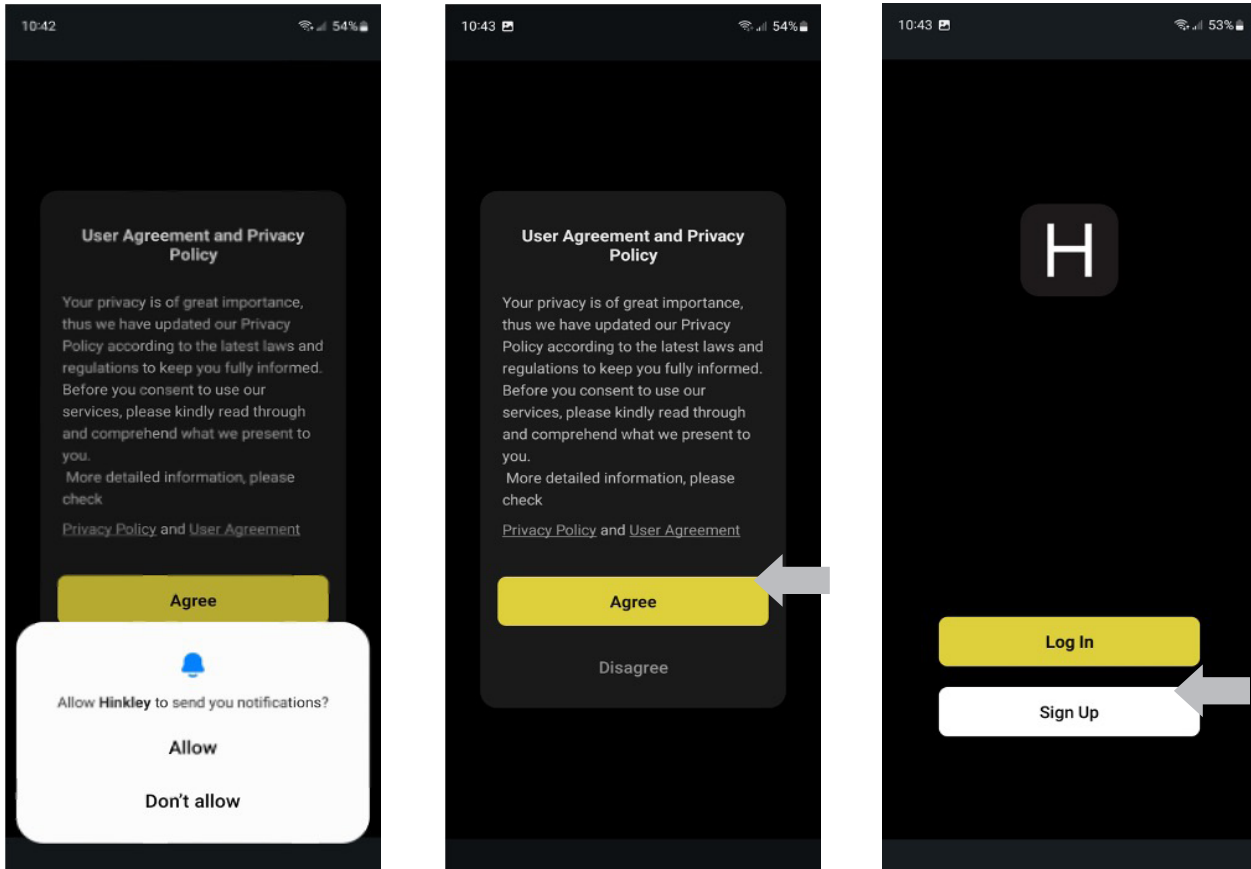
10:42 54%

User Agreement and Privacy Policy

Your privacy is of great importance, thus we have updated our Privacy Policy according to the latest laws and regulations to keep you fully informed. Before you consent to use our services, please kindly read through and comprehend what we present to you.
More detailed information, please check

Privacy Policy and User Agreement

Agree

Allow Hinkley to send you notifications?

Allow

Don't allow

10:43 54%

User Agreement and Privacy Policy

Your privacy is of great importance, thus we have updated our Privacy Policy according to the latest laws and regulations to keep you fully informed. Before you consent to use our services, please kindly read through and comprehend what we present to you.
More detailed information, please check

Privacy Policy and User Agreement

Agree

Disagree

10:43 53%

H

Log In

Sign Up